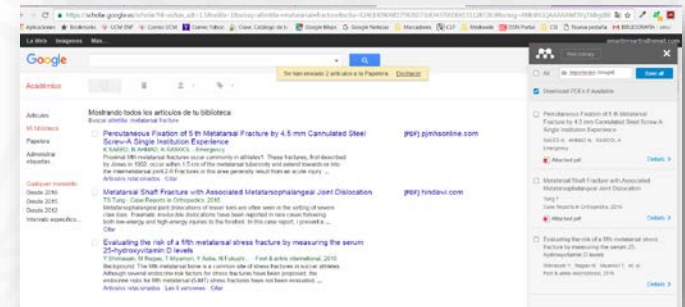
https://scholar.googleusercontent.com/scholar?hl=es&as_sdt=1,5&scilib=1

Aplicaciones | Bookmarks | UCM DW | Correo UCM | Correo Yahoo | Catálogo de b... | Google Maps | Google Noticias | Mercadeo | CCP | Mediawiki | DDM Portal | CSI | Nueva pestaña | BIBLIOGRAFÍA

La Web Imágenes Más...

Google

Académico

Se han enviado 2 artículos a la Papelera. Deshacer

Artículos
Mi biblioteca
Papelera
Administrar etiquetas

Cualquier momento
Desde 2016
Desde 2015
Desde 2012
Intervalo específico...

Mostrando todos los artículos de tu biblioteca
Buscar artículos

Percutaneous Fixation of 5 th Metatarsal Fracture by 4.5 mm Cannulated Steel Screw-A Single Institution Experience
K Karki, N Ahmad, K Sarkol - Emergency
Proximal fifth metatarsal fractures occur commonly in athletes1. These fractures, first described by Jones in 1902, occur within 1.5 cm of the metatarsal tuberosity and extend towards or into the intermetatarsal joint 2-4. Fractures in this area generally result from an acute injury ...
Artículos relacionados Citar

[PDF] pjmhsonline.com

Metatarsal Shaft Fracture with Associated Metatarsophalangeal Joint Dislocation
TS Tang - Case Reports in Orthopedics, 2016
Metatarsophalangeal joint dislocations of lesser toes are often seen in the setting of severe claw toes. Traumatic irreducible dislocations have been reported in rare cases following both low-energy and high-energy injuries to the forefoot. In this case report, I present a ...
Citar

[PDF] hindawi.com

Evaluating the risk of a fifth metatarsal stress fracture by measuring the serum 25-hydroxyvitamin D levels
Y Shimasaki, M Nagao, T Miyamori, Y Aoba, N Fukushi... - Foot & ankle international, 2016
Background: The fifth metatarsal bone is a common site of stress fractures in soccer athletes. Although several endocrine risk factors for stress fractures have been proposed, the endocrine risks for fifth metatarsal (5MT) stress fractures have not been evaluated. ...
Artículos relacionados Las 5 versiones Citar

Mendeley
All | Search
Download PDFs if available

Percutaneous Fixation of 5 th Metatarsal Fracture by 4.5 mm Cannulated Steel Screw-A Single Institution Experience
Attached pdf
Details

Metatarsal Shaft Fracture with Associated Metatarsophalangeal Joint Dislocation
Tang T
Case Reports in Orthopedics, 2016
Attached pdf
Details

Evaluating the risk of a fifth metatarsal stress fracture by measuring the serum 25-hydroxyvitamin D levels
Shimasaki Y, Nagao M, Miyamori T, et al.
Foot & ankle international, 2016
Attached pdf
Details